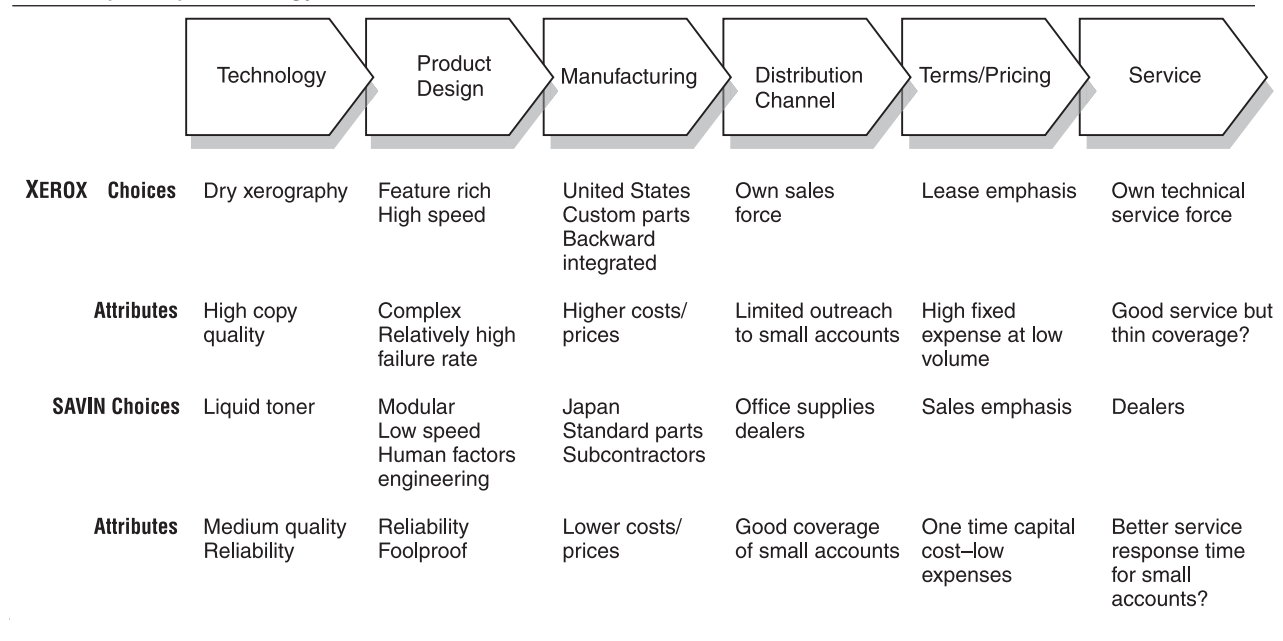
| | Technology | Product Design | Manufacturing | Distribution Channel | Terms/Pricing | Service |
|---|---|---|---|---|---|---|
| XEROX Choices | Dry xerography | Feature rich High speed | United States Custom parts Backward integrated | Own sales force | Lease emphasis | Own technical service force |
| Attributes | High copy quality | Complex Relatively high failure rate | Higher costs/ prices | Limited outreach to small accounts | High fixed expense at low volume | Good service but thin coverage? |
| SAVIN Choices | Liquid toner | Modular Low speed Human factors engineering | Japan Standard parts Subcontractors | Office supplies dealers | Sales emphasis | Dealers |
| Attributes | Medium quality Reliability | Reliability Foolproof | Lower costs/ prices | Good coverage of small accounts | One time capital cost–low expenses | Better service response time for small accounts? |